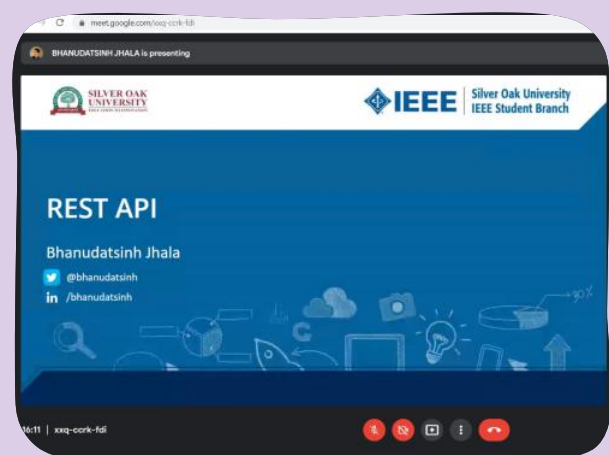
meet.google.com/xxq-ccrk-fdi

BHANUDATSINH JHALA is presenting

SILVER OAK UNIVERSITY

IEEE Silver Oak University IEEE Student Branch

REST API

Bhanudatsinh Jhala

@bhanudatsinh

in /bhanudatsinh

16:11 | xxq-ccrk-fdi